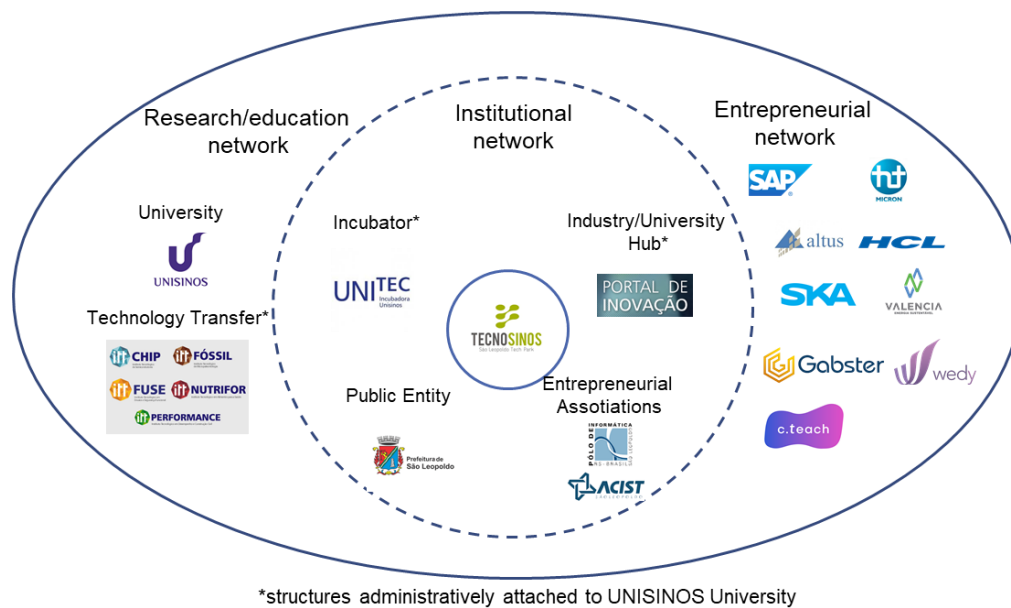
Research/education network

University

UNISINOS

Technology Transfer*

itt CHIP
itt FÓSSIL
itt FUSE
itt NUTRIFOR
itt PERFORMANCE

Institutional network

Incubator*

UNITEC
Incubadora Unisinos

TECNOSINOS
São Leopoldo Tech Park

Industry/University Hub*

PORTAL DE INOVAÇÃO

Public Entity

Prefeitura de São Leopoldo

Entrepreneurial Assotiations

PÓLO DE INFORMÁTICA RS - BRASIL

ACIST

Entrepreneurial network

SAP

MICRON

altus

HCL

SKA

VALENCIA

Gabster

wedy

c.teach

*structures administratively attached to UNISINOS University